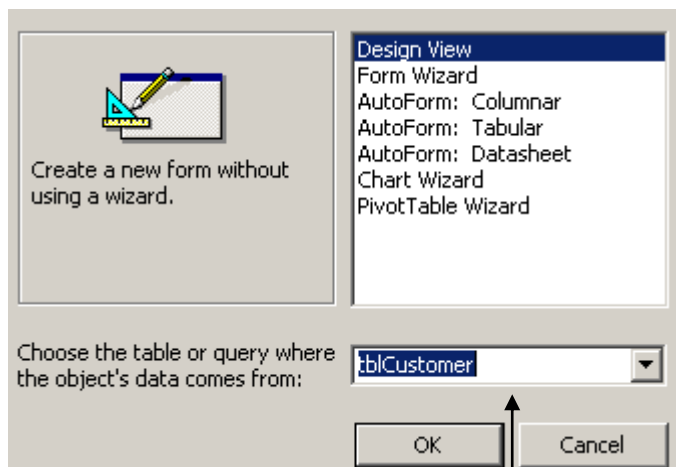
Create a new form without using a wizard.

Design View
Form Wizard
AutoForm: Columnar
AutoForm: Tabular
AutoForm: Datasheet
Chart Wizard
PivotTable Wizard

Choose the table or query where the object's data comes from:

tblCustomer

OK

Cancel